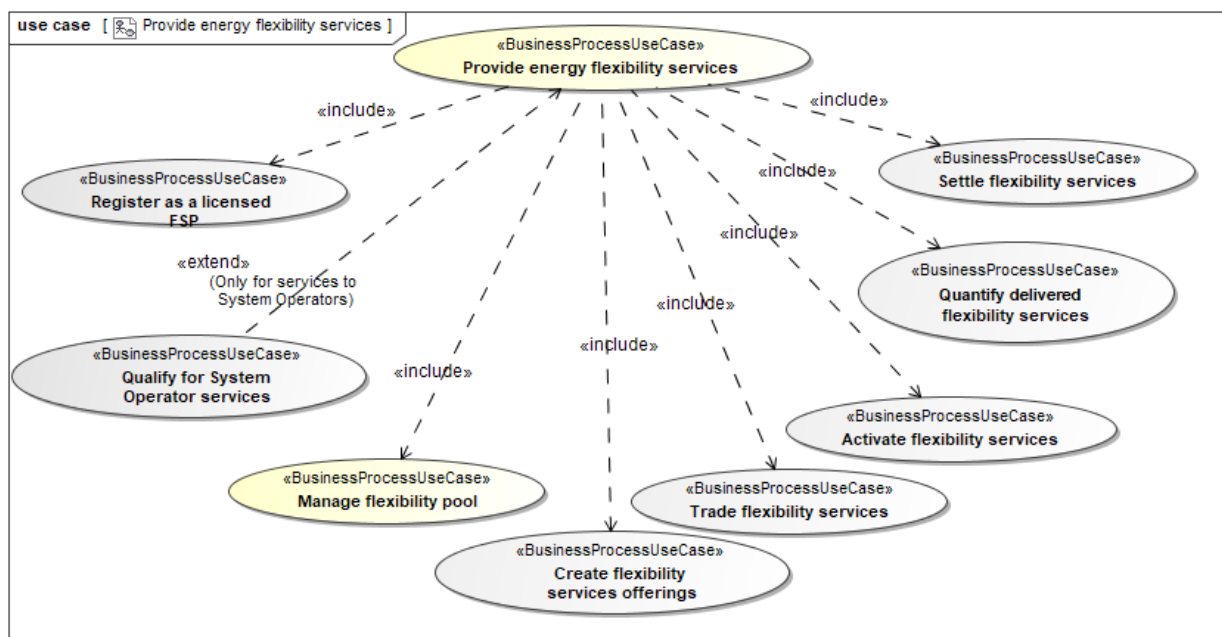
use case [ Provide energy flexibility services ]

«BusinessProcessUseCase»
Provide energy flexibility services

«include»

«include»

«BusinessProcessUseCase»
Register as a licensed FSP

«BusinessProcessUseCase»
Settle flexibility services

«include»

«include»

«extend»
(Only for services to System Operators)

«BusinessProcessUseCase»
Quantify delivered flexibility services

«include»

«include»

«BusinessProcessUseCase»
Qualify for System Operator services

«include»

«BusinessProcessUseCase»
Activate flexibility services

«BusinessProcessUseCase»
Manage flexibility pool

«BusinessProcessUseCase»
Trade flexibility services

«BusinessProcessUseCase»
Create flexibility services offerings